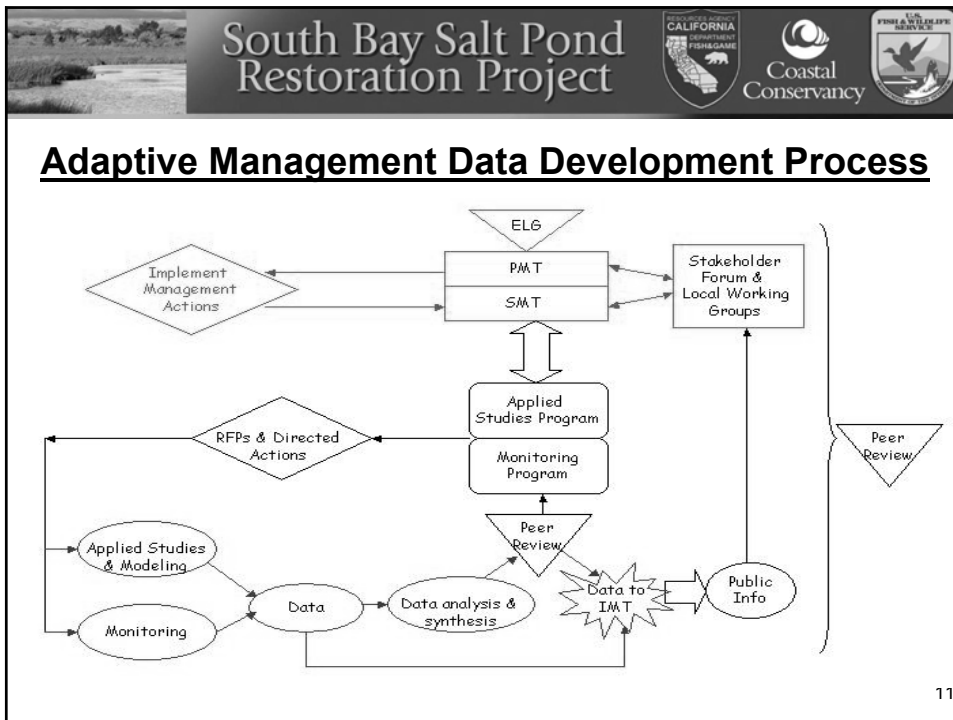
South Bay Salt Pond Restoration Project

RESOURCES AGENCY CALIFORNIA DEPARTMENT FISH&GAME

Coastal Conservancy

U.S. FISH & WILDLIFE SERVICE

Adaptive Management Data Development Process

ELG

PMT

SMT

Implement Management Actions

Stakeholder Forum & Local Working Groups

Applied Studies Program

Monitoring Program

RFPs & Directed Actions

Peer Review

Peer Review

Applied Studies & Modeling

Monitoring

Data

Data analysis & synthesis

Data to IMT

Public Info

11